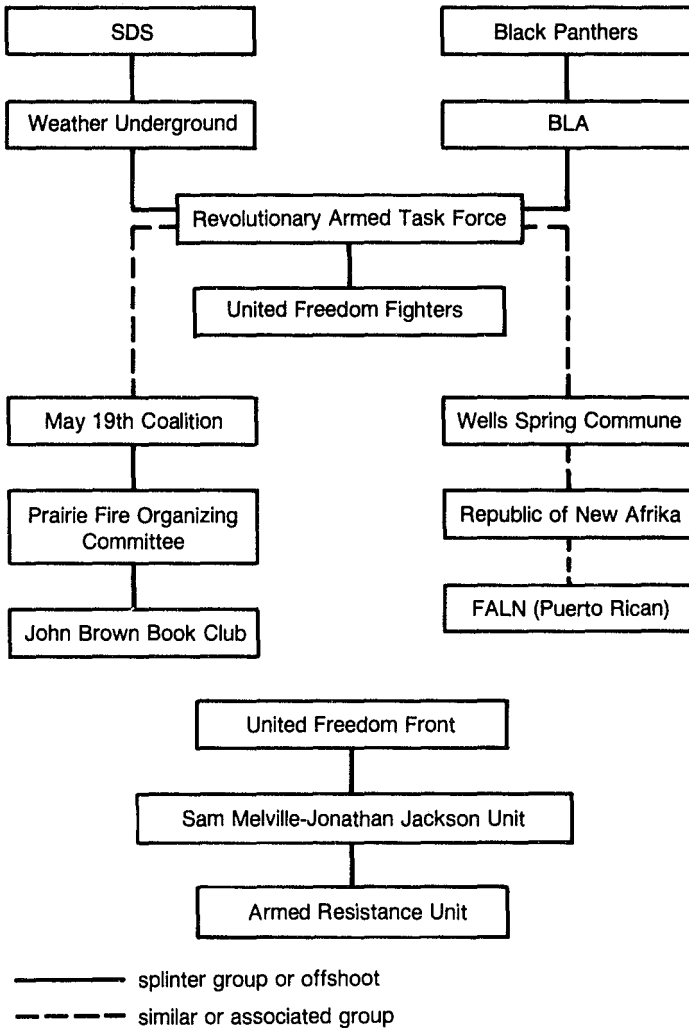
SDS

Black Panthers

Weather Underground

BLA

Revolutionary Armed Task Force

United Freedom Fighters

May 19th Coalition

Wells Spring Commune

Prairie Fire Organizing Committee

Republic of New Afrika

John Brown Book Club

FALN (Puerto Rican)

United Freedom Front

Sam Melville-Jonathan Jackson Unit

Armed Resistance Unit

splinter group or offshoot

similar or associated group